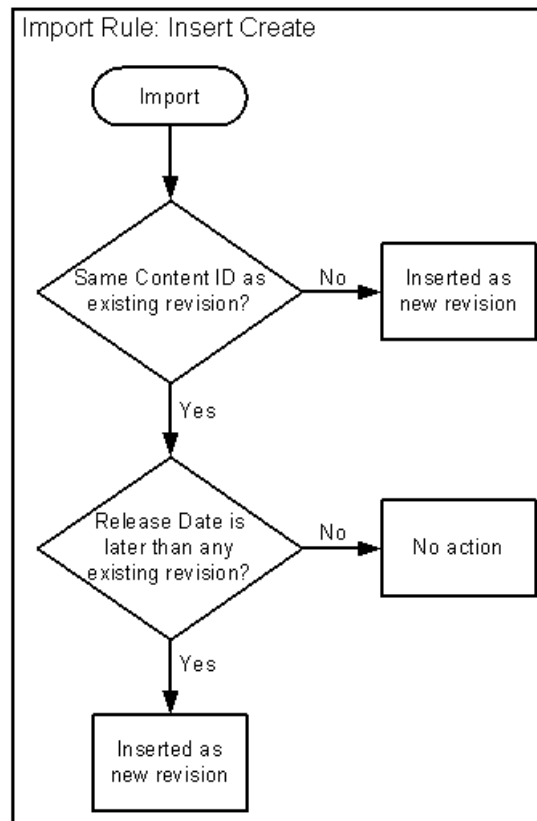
Import Rule: Insert Create

Import

Same Content ID as existing revision?

No

Inserted as new revision

Yes

Release Date is later than any existing revision?

No

No action

Yes

Inserted as new revision